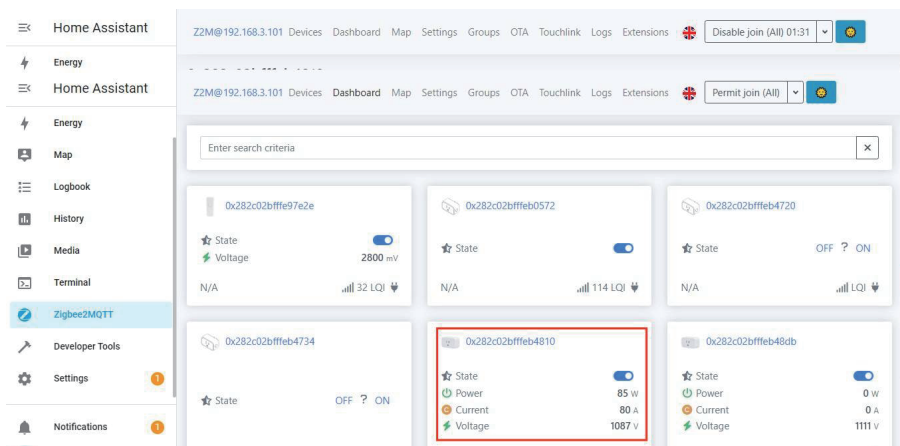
Home Assistant

Energy

Home Assistant

Energy

Map

Logbook

History

Media

Terminal

Zigbee2MQTT

Developer Tools

Settings 1

Notifications 1

Z2M@192.168.3.101 Devices Dashboard Map Settings Groups OTA Touchlink Logs Extensions Disable join (All) 01:31

Z2M@192.168.3.101 Devices Dashboard Map Settings Groups OTA Touchlink Logs Extensions Permit join (All)

Enter search criteria

0x282c02bfffe97e2e
State
Voltage 2800 mV
N/A 32 LQI

0x282c02bfffeb0572
State
N/A 114 LQI

0x282c02bfffeb4720
State OFF ? ON
N/A LQI

0x282c02bfffeb4734
State OFF ? ON

0x282c02bfffeb4810
State
Power 85 W
Current 80 A
Voltage 1087 V

0x282c02bfffeb48db
State
Power 0 W
Current 0 A
Voltage 1111 V